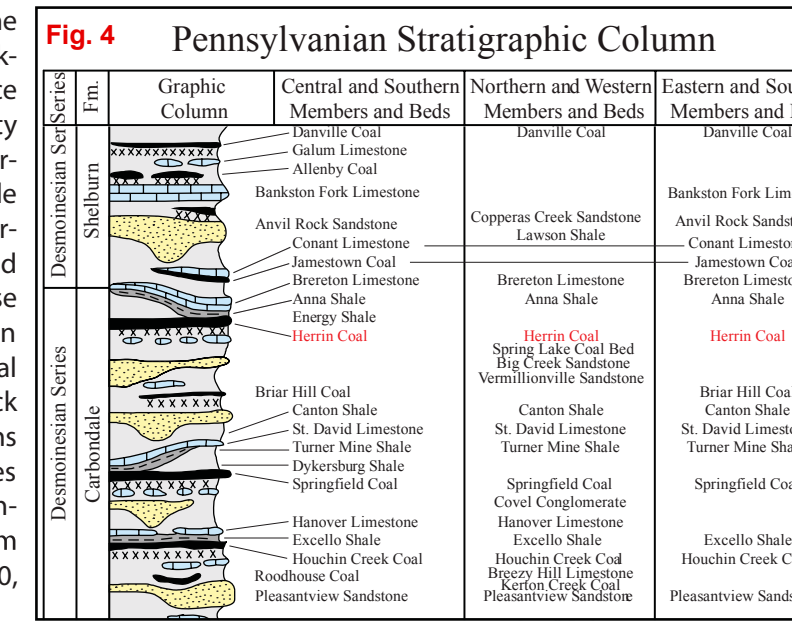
Fig. 4 Pennsylvanian Stratigraphic Column

| Series | Fm. | Graphic Column | Central and Southern Members and Beds | Northern and Western Members and Beds | Eastern and Sou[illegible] Members and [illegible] |
|---|---|---|---|---|---|
| Desmoinesian Ser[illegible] | Shelburn | | Danville Coal | Danville Coal | Danville Coal |
| | | | Galum Limestone | | |
| | | | Allenby Coal | | |
| | | | Bankston Fork Limestone | | Bankston Fork Lim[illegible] |
| | | | Anvil Rock Sandstone | Copperas Creek Sandstone | Anvil Rock Sandst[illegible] |
| | | | | Lawson Shale | |
| | | | Conant Limestone | | Conant Limesto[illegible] |
| | | | Jamestown Coal | | Jamestown Co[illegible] |
| Desmoinesian Series | Carbondale | | Brereton Limestone | Brereton Limestone | Brereton Limesto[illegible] |
| | | | Anna Shale | Anna Shale | Anna Shale |
| | | | Energy Shale | | |
| | | | Herrin Coal | Herrin Coal | Herrin Coal |
| | | | | Spring Lake Coal Bed | |
| | | | | Big Creek Sandstone | |
| | | | | Vermillionville Sandstone | |
| | | | Briar Hill Coal | | Briar Hill Coa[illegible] |
| | | | Canton Shale | Canton Shale | Canton Shale |
| | | | St. David Limestone | St. David Limestone | St. David Limesto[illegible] |
| | | | Turner Mine Shale | Turner Mine Shale | Turner Mine Sha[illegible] |
| | | | Dykersburg Shale | | |
| | | | Springfield Coal | Springfield Coal | Springfield Coa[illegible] |
| | | | | Covel Conglomerate | |
| | | | Hanover Limestone | Hanover Limestone | |
| | | | Excello Shale | Excello Shale | Excello Shale |
| | | | Houchin Creek Coal | Houchin Creek Coal | Houchin Creek C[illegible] |
| | | | Roodhouse Coal | Breezy Hill Limestone | |
| | | | | Kerton Creek Coal | |
| | | | Pleasantview Sandstone | Pleasantview Sandstone | Pleasantview Sands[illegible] |